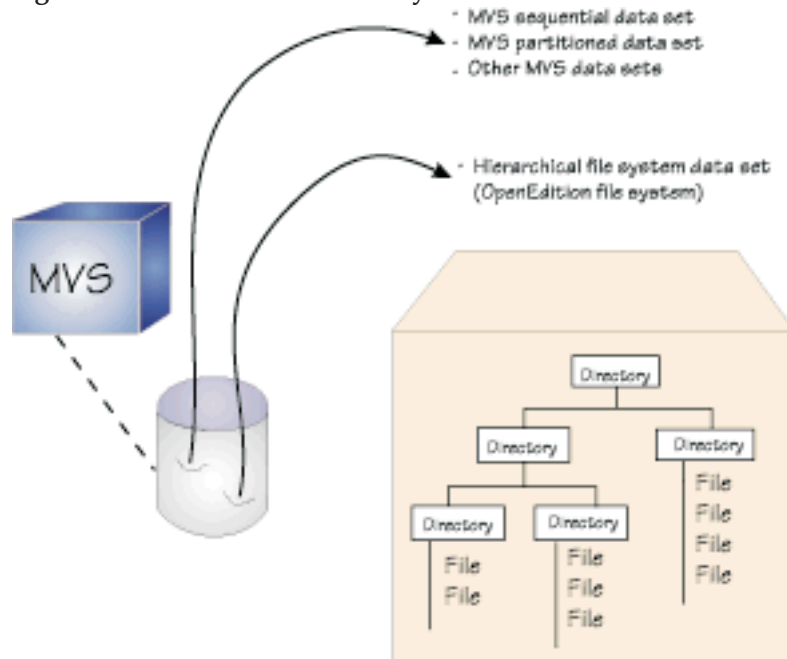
- MVS sequential data set
- MVS partitioned data set
- Other MVS data sets

- Hierarchical file system data set (OpenEdition file system)

MVS

Directory

Directory

Directory

Directory

Directory

File
File

File
File
File

File
File
File
File